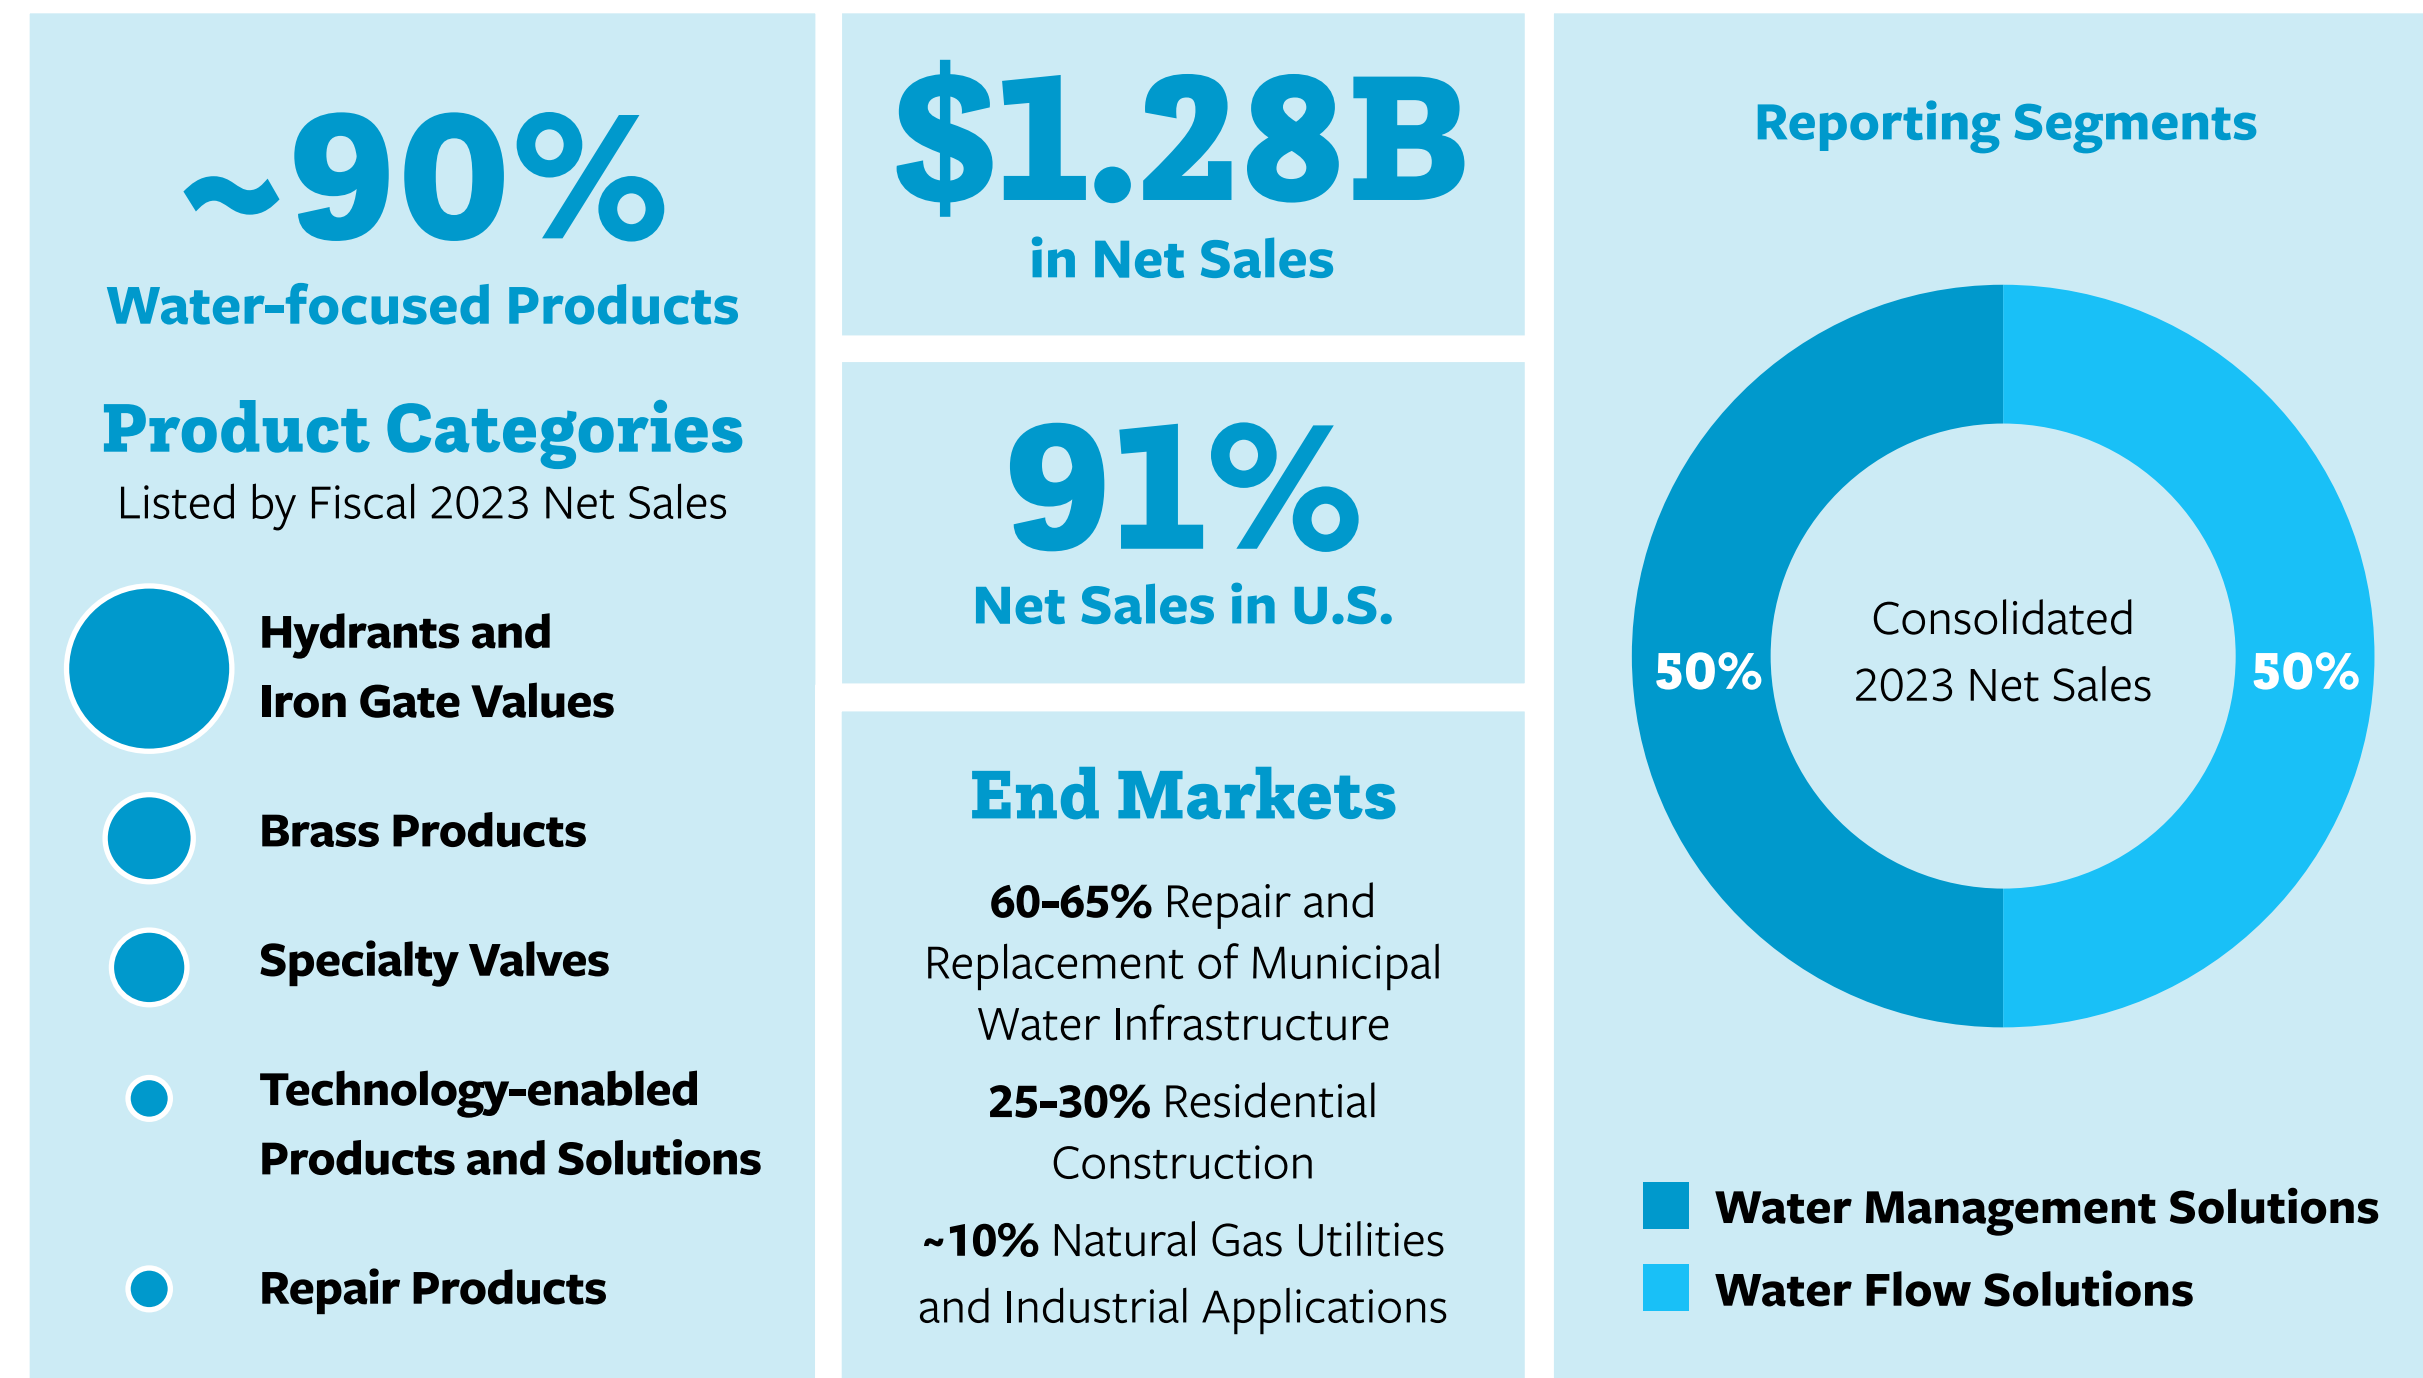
~90%
Water-focused Products

Product Categories
Listed by Fiscal 2023 Net Sales

Hydrants and Iron Gate Values

Brass Products

Specialty Valves

Technology-enabled Products and Solutions

Repair Products

$1.28B
in Net Sales

91%
Net Sales in U.S.

End Markets

60-65% Repair and Replacement of Municipal Water Infrastructure

25-30% Residential Construction

~10% Natural Gas Utilities and Industrial Applications

Reporting Segments

50%

Consolidated 2023 Net Sales

50%

Water Management Solutions
Water Flow Solutions